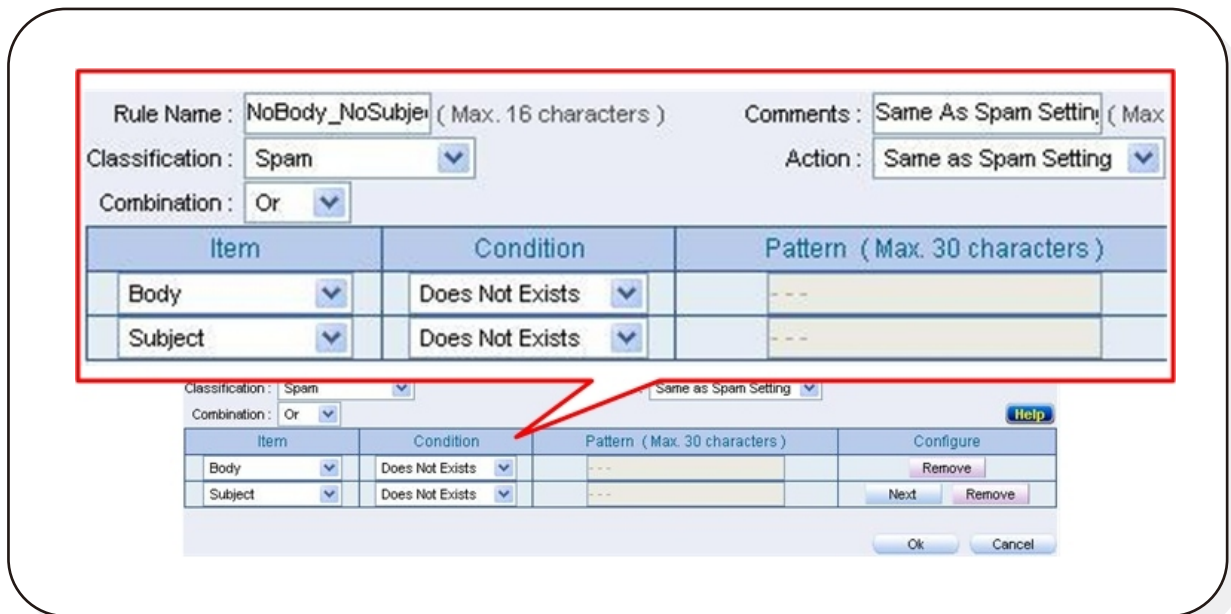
Rule Name : NoBody_NoSubje ( Max. 16 characters ) Comments : Same As Spam Settin ( Max

Classification : Spam

Action : Same as Spam Setting

Combination : Or

| Item | Condition | Pattern ( Max. 30 characters ) |
|---|---|---|
| Body | Does Not Exists | - - - |
| Subject | Does Not Exists | - - - |

Classification : Spam

Same as Spam Setting

Combination : Or

Help

| Item | Condition | Pattern ( Max. 30 characters ) | Configure |
|---|---|---|---|
| Body | Does Not Exists | - - - | Remove |
| Subject | Does Not Exists | - - - | Next Remove |

Ok Cancel